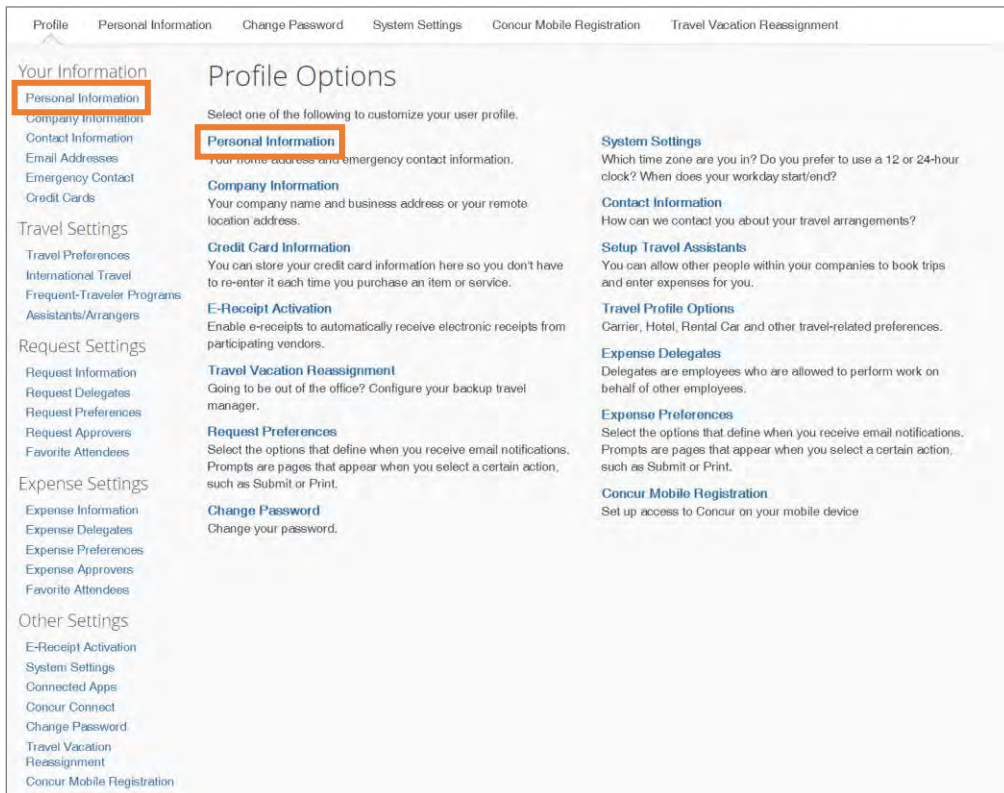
Profile | Personal Information | Change Password | System Settings | Concur Mobile Registration | Travel Vacation Reassignment

Your Information
Personal Information
Company Information
Contact Information
Email Addresses
Emergency Contact
Credit Cards

Travel Settings
Travel Preferences
International Travel
Frequent-Traveler Programs
Assistants/Arrangers

Request Settings
Request Information
Request Delegates
Request Preferences
Request Approvers
Favorite Attendees

Expense Settings
Expense Information
Expense Delegates
Expense Preferences
Expense Approvers
Favorite Attendees

Other Settings
E-Receipt Activation
System Settings
Connected Apps
Concur Connect
Change Password
Travel Vacation Reassignment
Concur Mobile Registration

Profile Options

Select one of the following to customize your user profile.

Personal Information
Your home address and emergency contact information.

Company Information
Your company name and business address or your remote location address.

Credit Card Information
You can store your credit card information here so you don't have to re-enter it each time you purchase an item or service.

E-Receipt Activation
Enable e-receipts to automatically receive electronic receipts from participating vendors.

Travel Vacation Reassignment
Going to be out of the office? Configure your backup travel manager.

Request Preferences
Select the options that define when you receive email notifications. Prompts are pages that appear when you select a certain action, such as Submit or Print.

Change Password
Change your password.

System Settings
Which time zone are you in? Do you prefer to use a 12 or 24-hour clock? When does your workday start/end?

Contact Information
How can we contact you about your travel arrangements?

Setup Travel Assistants
You can allow other people within your companies to book trips and enter expenses for you.

Travel Profile Options
Carrier, Hotel, Rental Car and other travel-related preferences.

Expense Delegates
Delegates are employees who are allowed to perform work on behalf of other employees.

Expense Preferences
Select the options that define when you receive email notifications. Prompts are pages that appear when you select a certain action, such as Submit or Print.

Concur Mobile Registration
Set up access to Concur on your mobile device